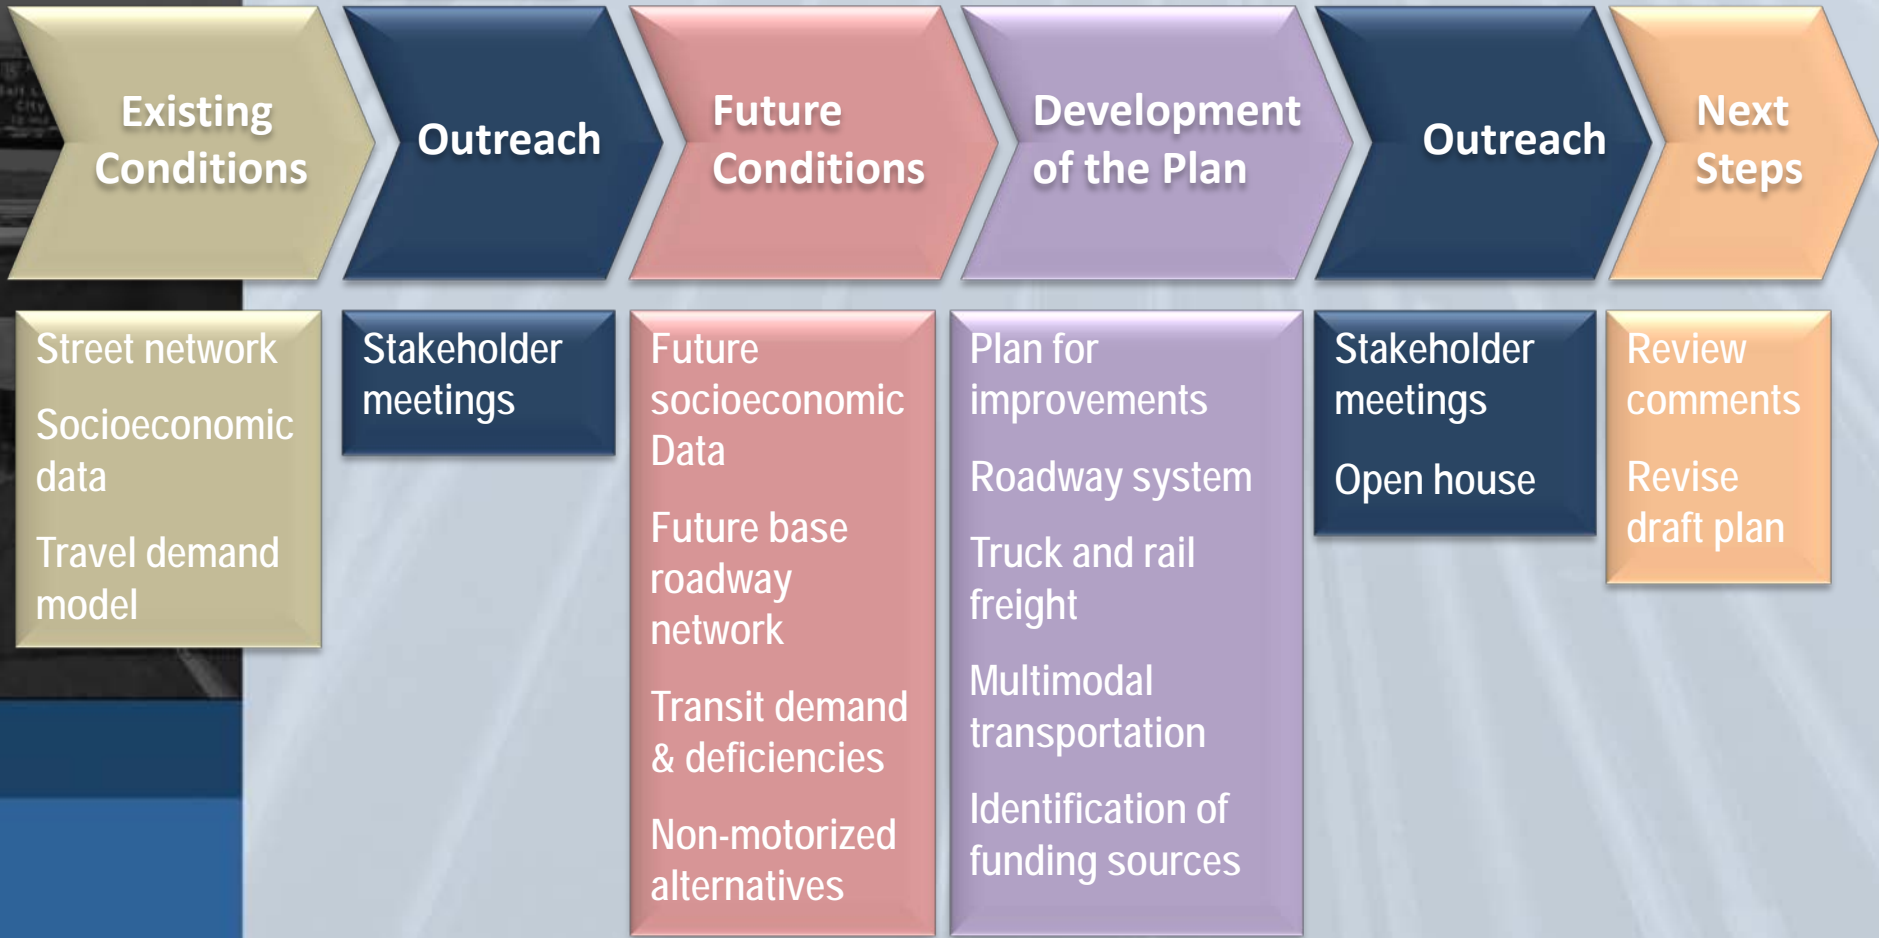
Existing Conditions

Outreach

Future Conditions

Development of the Plan

Outreach

Next Steps

Street network

Socioeconomic data

Travel demand model

Stakeholder meetings

Future socioeconomic Data

Future base roadway network

Transit demand & deficiencies

Non-motorized alternatives

Plan for improvements

Roadway system

Truck and rail freight

Multimodal transportation

Identification of funding sources

Stakeholder meetings

Open house

Review comments

Revise draft plan